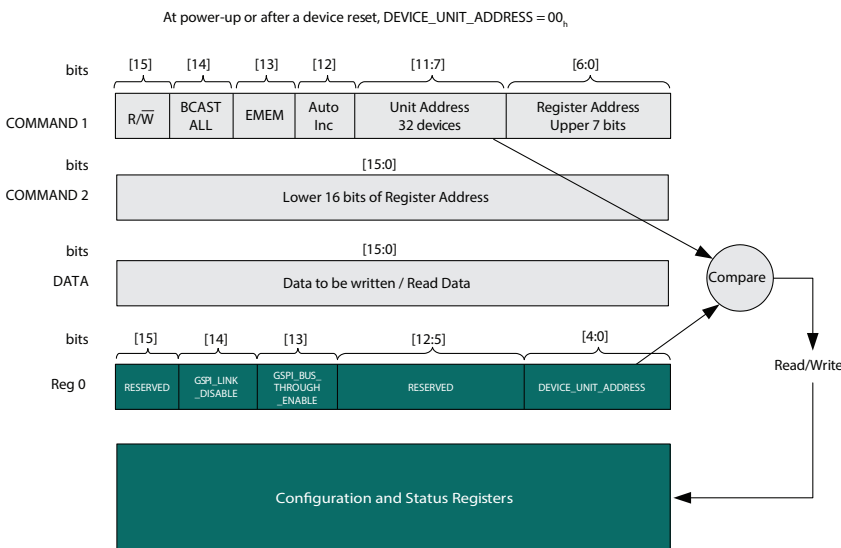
At power-up or after a device reset, DEVICE_UNIT_ADDRESS = $00_h$

bits [15] [14] [13] [12] [11:7] [6:0]

COMMAND 1

| $R/\overline{W}$ | BCAST ALL | EMEM | Auto Inc | Unit Address 32 devices | Register Address Upper 7 bits |
|---|---|---|---|---|---|

bits [15:0]

COMMAND 2

Lower 16 bits of Register Address

bits [15:0]

DATA

Data to be written / Read Data

Compare

Read/Write

bits [15] [14] [13] [12:5] [4:0]

Reg 0

| RESERVED | GSPI_LINK _DISABLE | GSPI_BUS_ THROUGH _ENABLE | RESERVED | DEVICE_UNIT_ADDRESS |
|---|---|---|---|---|

Configuration and Status Registers